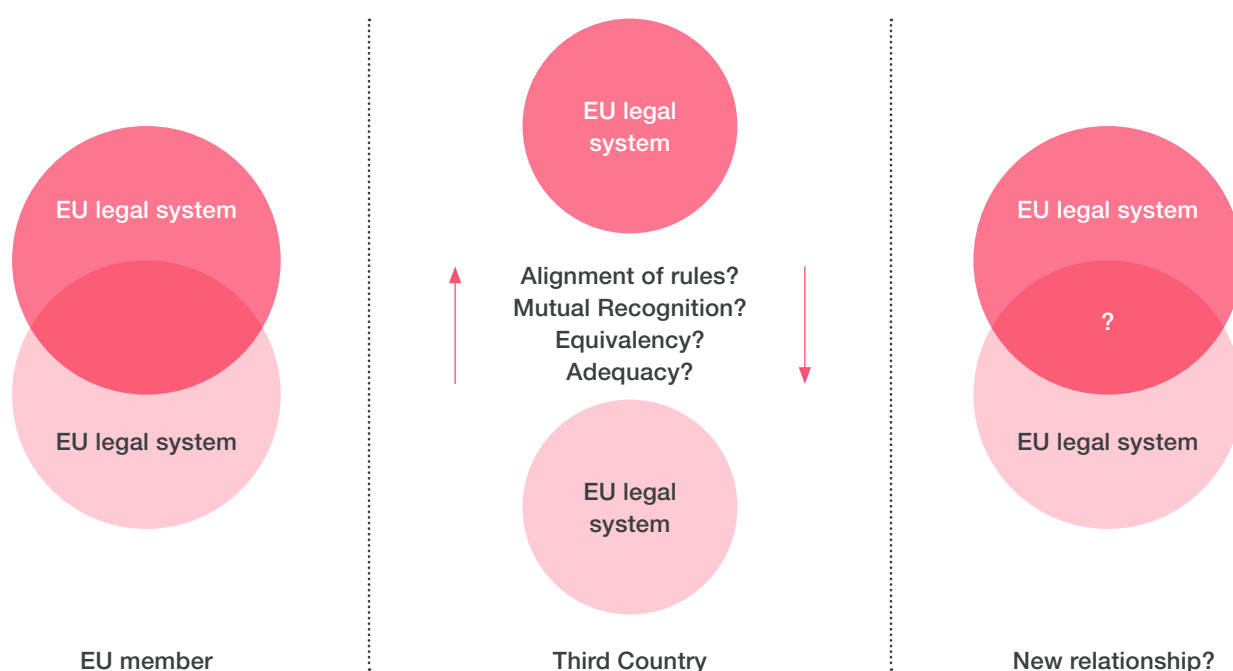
EU legal system

EU legal system

EU member

EU legal system

Alignment of rules?
Mutual Recognition?
Equivalency?
Adequacy?

EU legal system

Third Country

EU legal system

?

EU legal system

New relationship?